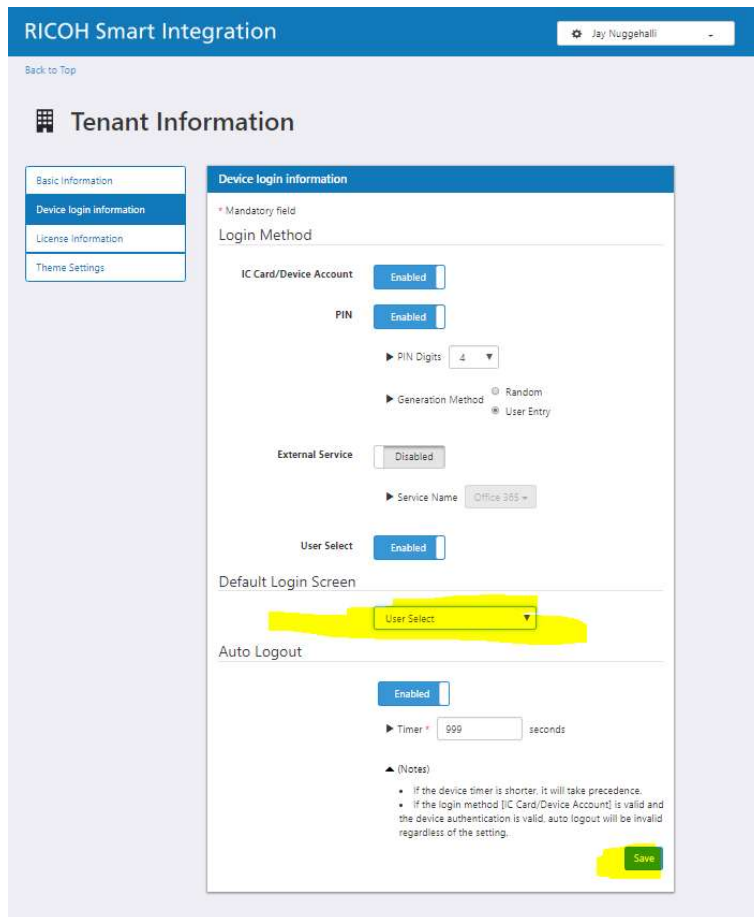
RICOH Smart Integration

Jay Nuggehalli

Back to Top

Tenant Information

Basic Information
Device login information
License Information
Theme Settings

Device login information

* Mandatory field

Login Method

IC Card/Device Account Enabled

PIN Enabled

▶ PIN Digits 4

▶ Generation Method Random User Entry

External Service Disabled

▶ Service Name Office 365

User Select Enabled

Default Login Screen

User Select

Auto Logout

Enabled

▶ Timer * 999 seconds

▲ (Notes)

- If the device timer is shorter, it will take precedence.
- If the login method [IC Card/Device Account] is valid and the device authentication is valid, auto logout will be invalid regardless of the setting.

Save